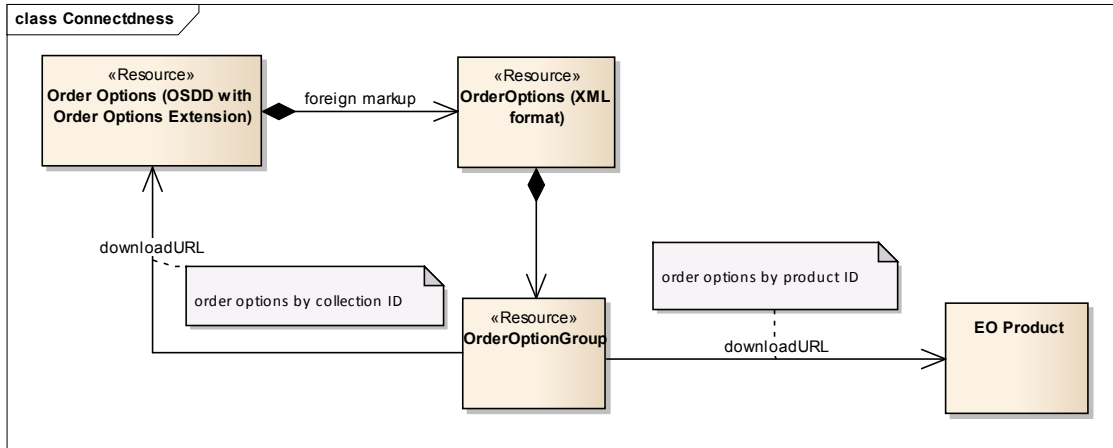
class Connectdness

«Resource»
Order Options (OSDD with Order Options Extension)

foreign markup

«Resource»
OrderOptions (XML format)

downloadURL

order options by collection ID

«Resource»
OrderOptionGroup

order options by product ID

downloadURL

EO Product